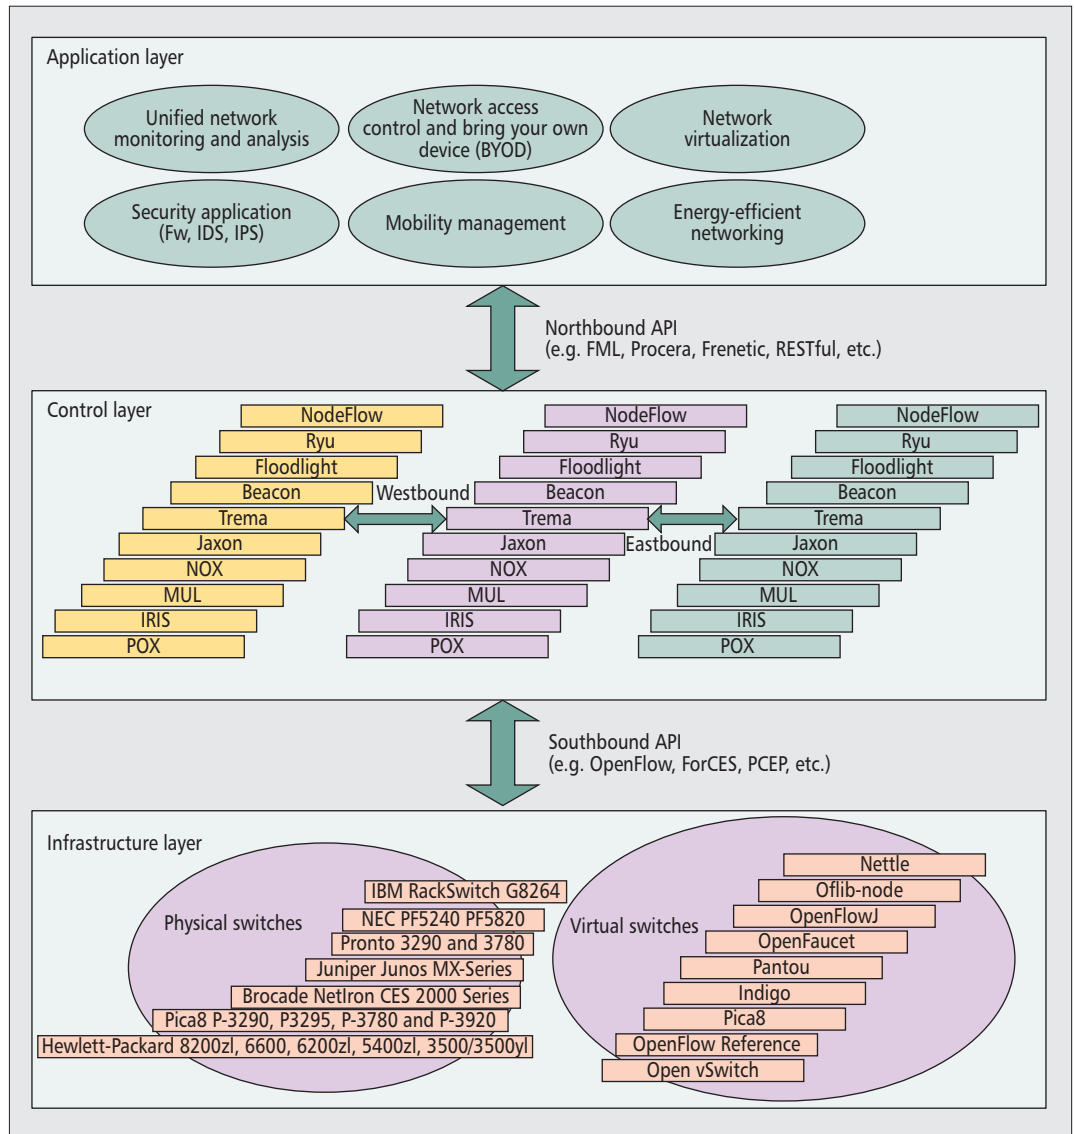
Application layer

Unified network monitoring and analysis

Network access control and bring your own device (BYOD)

Network virtualization

Security application (Fw, IDS, IPS)

Mobility management

Energy-efficient networking

Northbound API
(e.g. FML, Procera, Frenetic, RESTful, etc.)

Control layer

NodeFlow
Ryu
Floodlight
Beacon
Trema
Jaxon
NOX
MUL
IRIS
POX

Westbound

NodeFlow
Ryu
Floodlight
Beacon
Trema
Jaxon
NOX
MUL
IRIS
POX

Eastbound

NodeFlow
Ryu
Floodlight
Beacon
Trema
Jaxon
NOX
MUL
IRIS
POX

Southbound API
(e.g. OpenFlow, ForCES, PCEP, etc.)

Infrastructure layer

Physical switches

IBM RackSwitch G8264
NEC PF5240 PF5820
Pronto 3290 and 3780
Juniper Junos MX-Series
Brocade NetIron CES 2000 Series
Pica8 P-3290, P3295, P-3780 and P-3920
Hewlett-Packard 8200zl, 6600, 6200zl, 5400zl, 3500/3500yl

Virtual switches

Nettle
Oflib-node
OpenFlowJ
OpenFaucet
Pantou
Indigo
Pica8
OpenFlow Reference
Open vSwitch